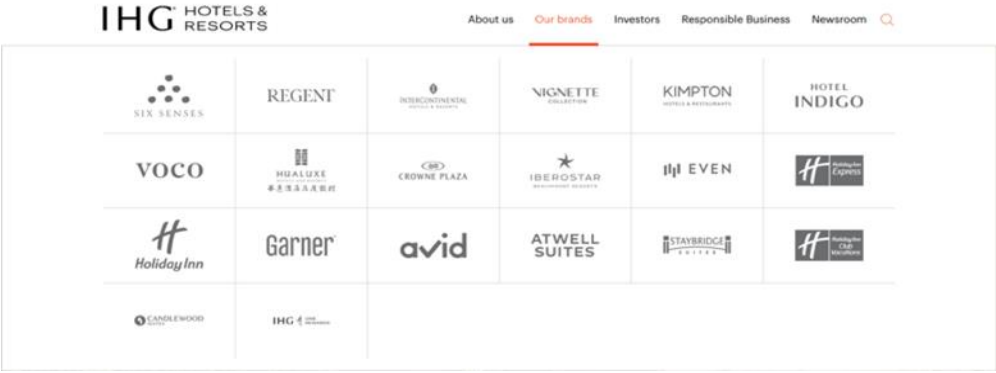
IHG HOTELS & RESORTS

About us Our brands Investors Responsible Business Newsroom

SIX SENSES

REGENT

INTERCONTINENTAL HOTELS & RESORTS

VIGNETTE COLLECTION

KIMPTON HOTELS & RESTAURANTS

HOTEL INDIGO

VOCO

HUALUXE

華邑酒店及度假村

CROWNE PLAZA

IBEROSTAR

IIII EVEN

Holiday Inn Express

Holiday Inn

Garner

avid

ATWELL SUITES

STAYBRIDGE SUITES

Holiday Inn Club Vacations

CANDLEWOOD SUITES

IHG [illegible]